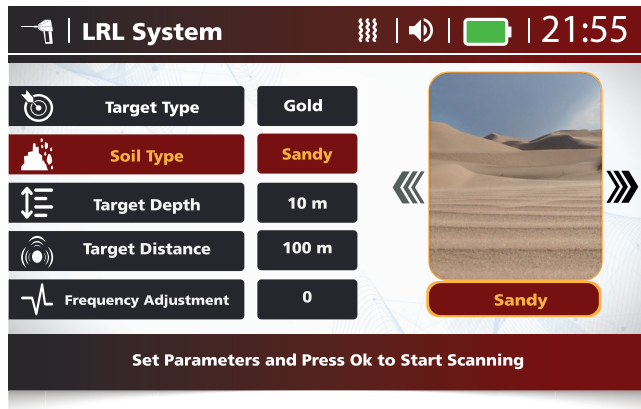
LRL System

21:55

| | |
|---|---|
| Target Type | Gold |
| Soil Type | Sandy |
| Target Depth | 10 m |
| Target Distance | 100 m |
| Frequency Adjustment | 0 |

Sandy

Set Parameters and Press Ok to Start Scanning